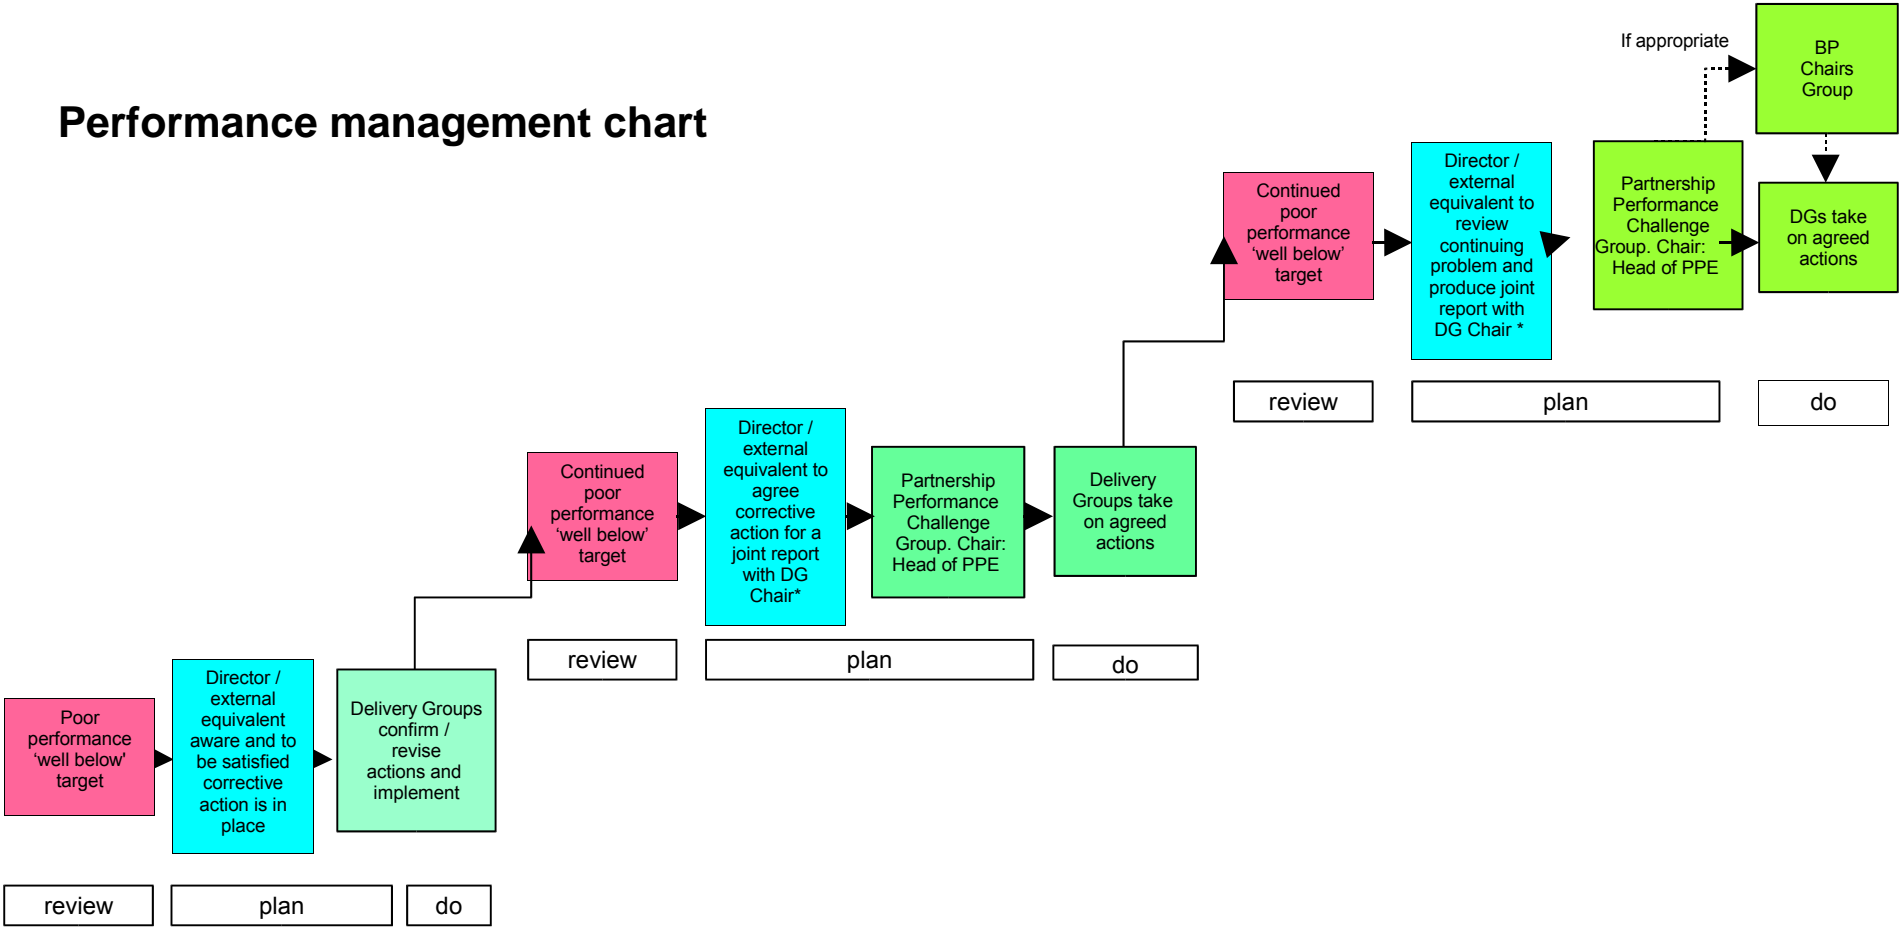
Performance management chart

Poor performance 'well below' target

Director / external equivalent aware and to be satisfied corrective action is in place

Delivery Groups confirm / revise actions and implement

review

plan

do

Continued poor performance 'well below' target

Director / external equivalent to agree corrective action for a joint report with DG Chair*

Partnership Performance Challenge Group. Chair: Head of PPE

Delivery Groups take on agreed actions

review

plan

do

Continued poor performance 'well below' target

Director / external equivalent to review continuing problem and produce joint report with DG Chair *

Partnership Performance Challenge Group. Chair: Head of PPE

If appropriate

BP Chairs Group

DGs take on agreed actions

review

plan

do